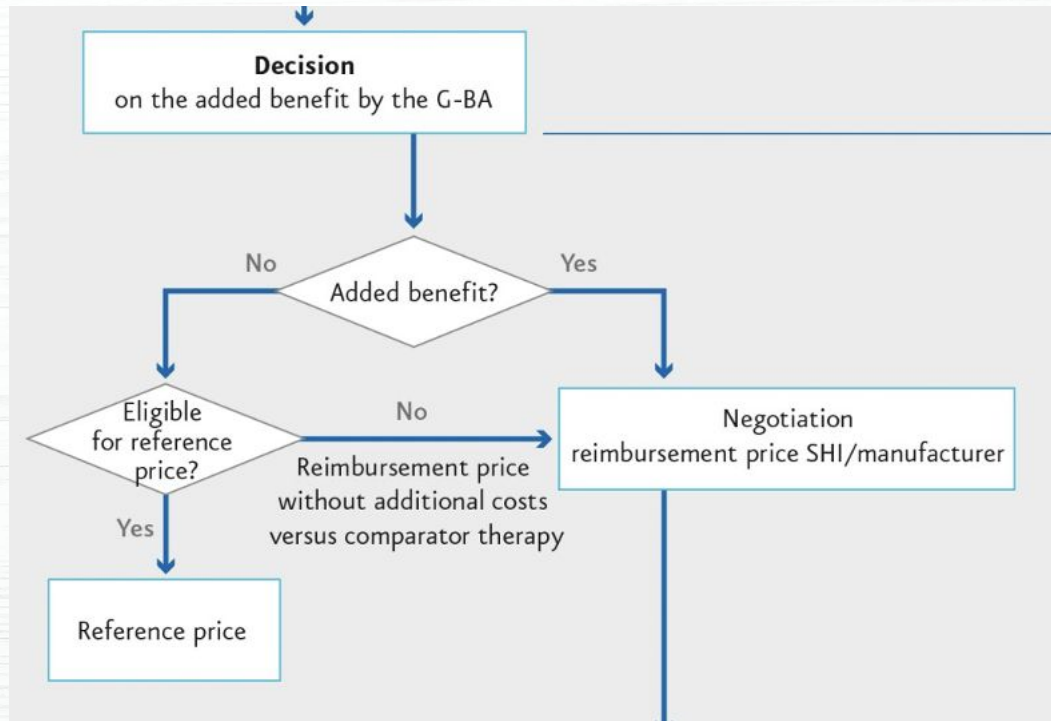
Decision
on the added benefit by the G-BA

No

Added benefit?

Yes

Eligible for reference price?

No

Reimbursement price without additional costs versus comparator therapy

Negotiation
reimbursement price SHI/manufacturer

Yes

Reference price